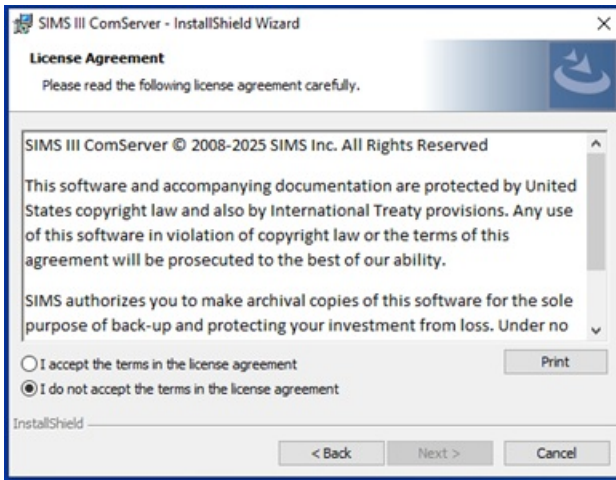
SIMS III ComServer - InstallShield Wizard

×

License Agreement

Please read the following license agreement carefully.

SIMS III ComServer © 2008-2025 SIMS Inc. All Rights Reserved

This software and accompanying documentation are protected by United States copyright law and also by International Treaty provisions. Any use of this software in violation of copyright law or the terms of this agreement will be prosecuted to the best of our ability.

SIMS authorizes you to make archival copies of this software for the sole purpose of back-up and protecting your investment from loss. Under no

I accept the terms in the license agreement

Print

I do not accept the terms in the license agreement

InstallShield

< Back

Next >

Cancel